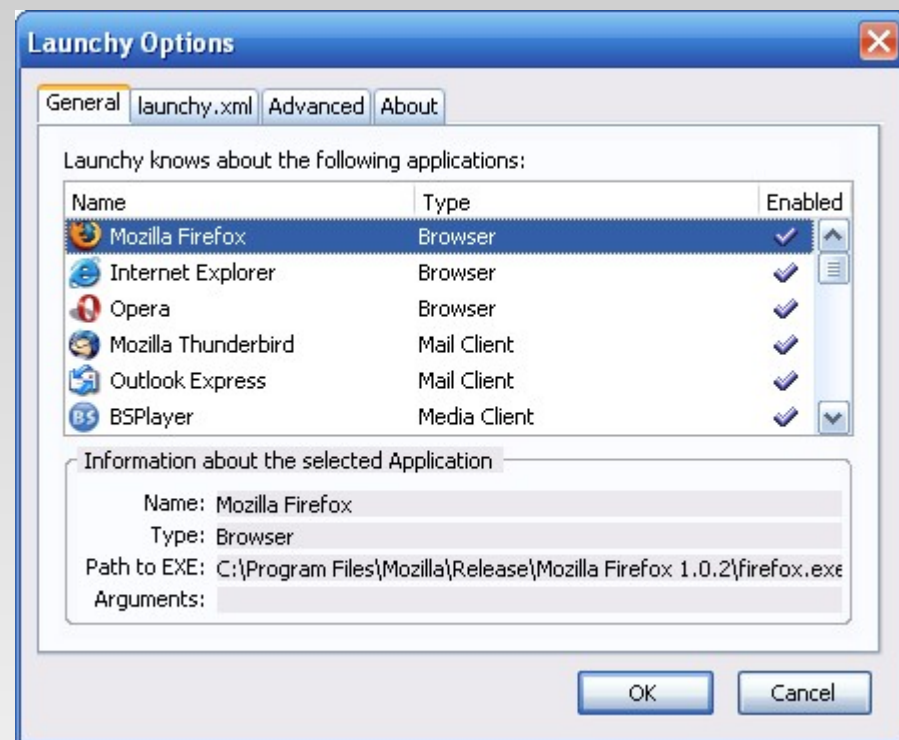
Launchy Options

General | launchy.xml | Advanced | About

Launchy knows about the following applications:

| Name | Type | Enabled |
|---|---|---|
| Mozilla Firefox | Browser | ✓ |
| Internet Explorer | Browser | ✓ |
| Opera | Browser | ✓ |
| Mozilla Thunderbird | Mail Client | ✓ |
| Outlook Express | Mail Client | ✓ |
| BSPlayer | Media Client | ✓ |

Information about the selected Application

Name: Mozilla Firefox
Type: Browser
Path to EXE: C:\Program Files\Mozilla\Release\Mozilla Firefox 1.0.2\firefox.exe
Arguments:

OK
Cancel